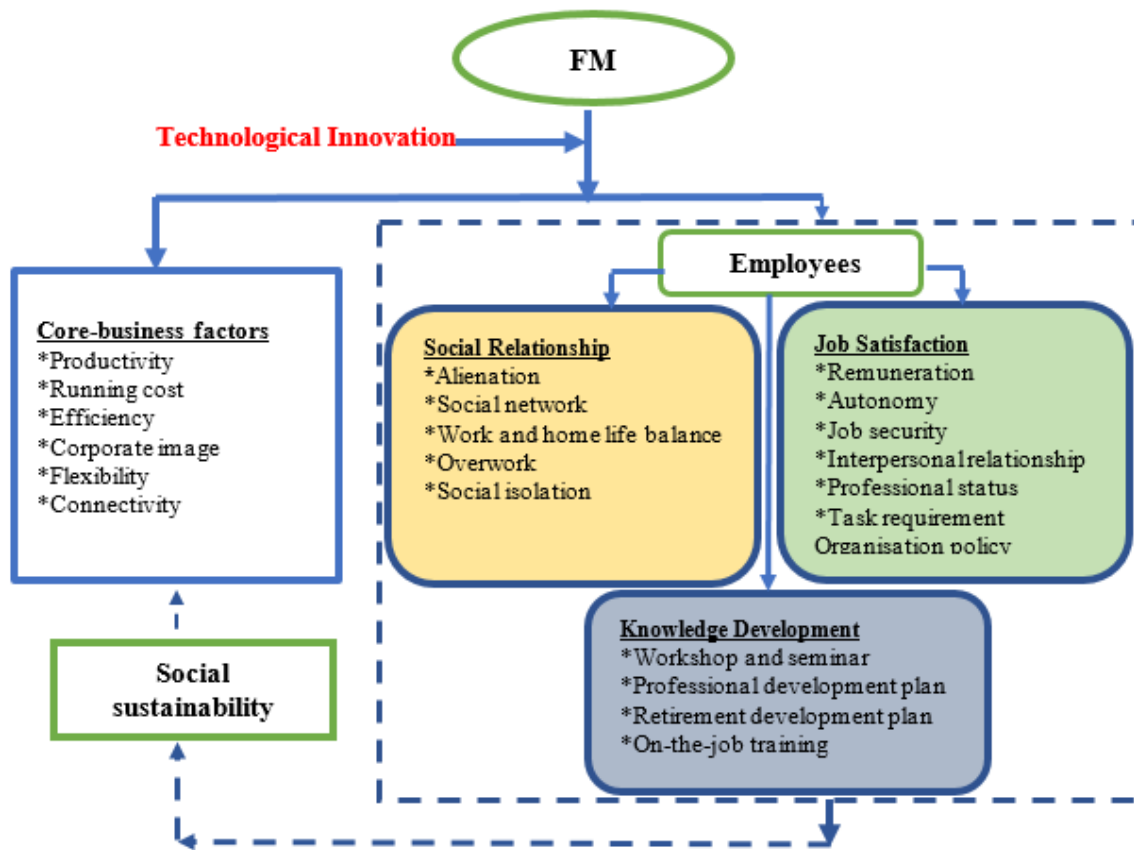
FM

Technological Innovation

Employees

Core-business factors
*Productivity
*Running cost
*Efficiency
*Corporate image
*Flexibility
*Connectivity

Social Relationship
*Alienation
*Social network
*Work and home life balance
*Overwork
*Social isolation

Job Satisfaction
*Remuneration
*Autonomy
*Job security
*Interpersonal relationship
*Professional status
*Task requirement
Organisation policy

Social sustainability

Knowledge Development
*Workshop and seminar
*Professional development plan
*Retirement development plan
*On-the-job training